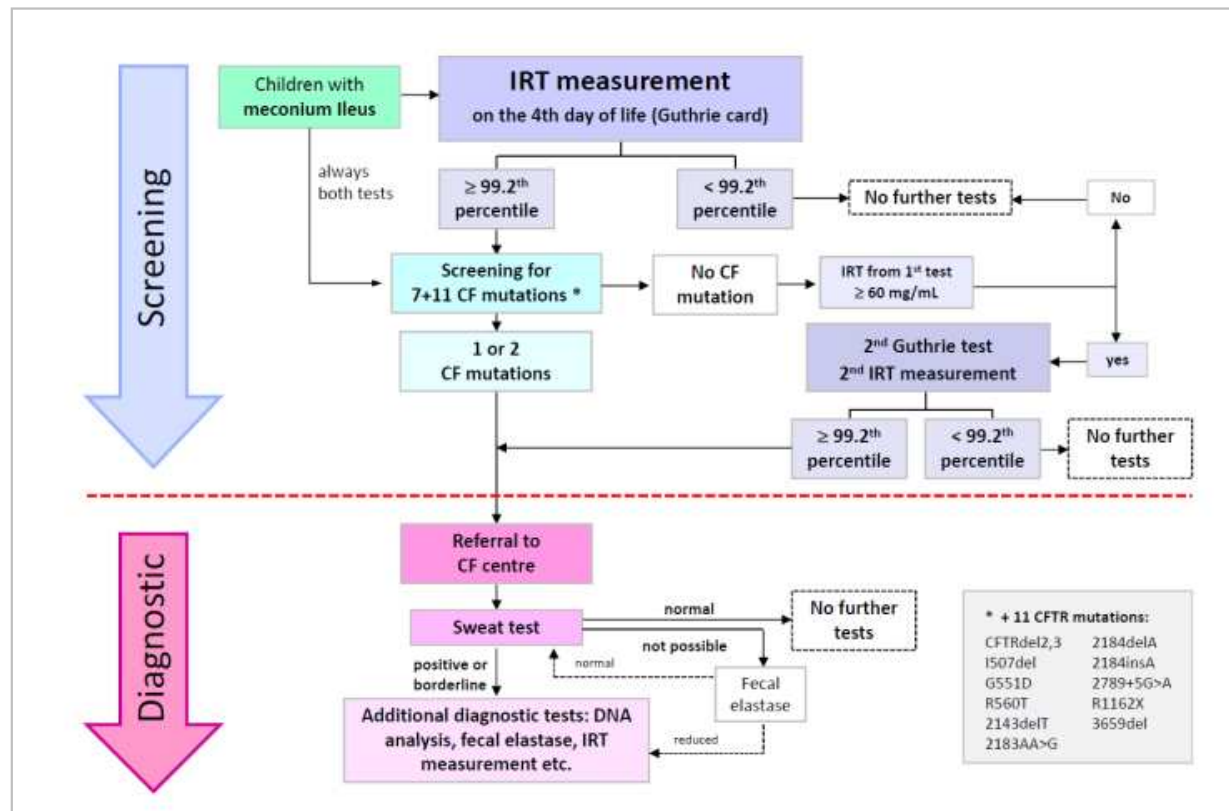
Screening

Children with meconium Ileus

IRT measurement
on the 4th day of life (Guthrie card)

always both tests

≥ 99.2$^{th}$ percentile

< 99.2$^{th}$ percentile

No further tests

No

Screening for 7+11 CF mutations *

No CF mutation

IRT from 1$^{st}$ test ≥ 60 mg/mL

1 or 2 CF mutations

2$^{nd}$ Guthrie test
2$^{nd}$ IRT measurement

yes

≥ 99.2$^{th}$ percentile

< 99.2$^{th}$ percentile

No further tests

Diagnostic

Referral to CF centre

Sweat test

normal

No further tests

not possible

normal

positive or borderline

Fecal elastase

reduced

Additional diagnostic tests: DNA analysis, fecal elastase, IRT measurement etc.

* + 11 CFTR mutations:

| | |
|---|---|
| CFTRdel2,3 | 2184delA |
| I507del | 2184insA |
| G551D | 2789+5G>A |
| R560T | R1162X |
| 2143delT | 3659del |
| 2183AA>G | |